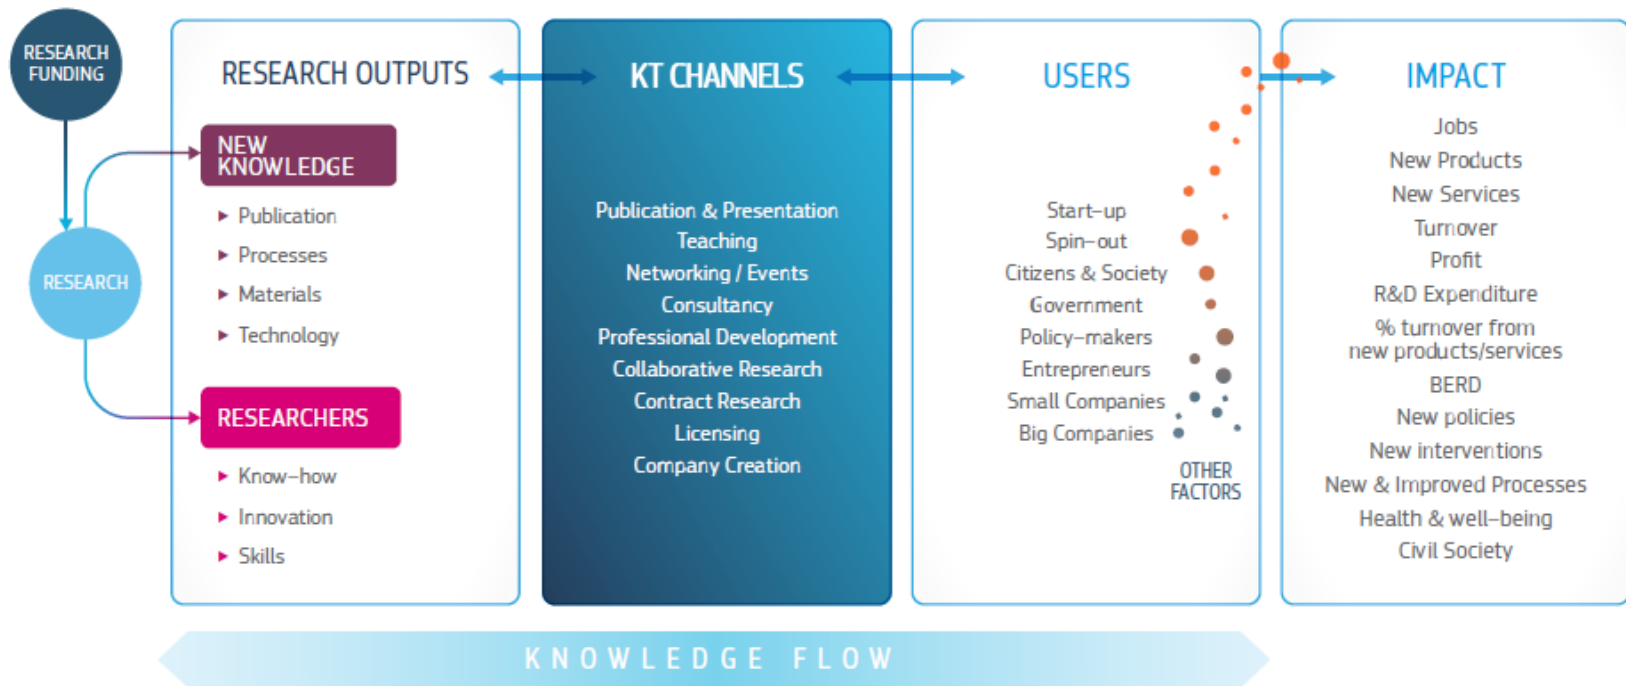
RESEARCH FUNDING

RESEARCH

RESEARCH OUTPUTS

NEW KNOWLEDGE

▸ Publication
▸ Processes
▸ Materials
▸ Technology

RESEARCHERS

▸ Know-how
▸ Innovation
▸ Skills

KT CHANNELS

Publication & Presentation
Teaching
Networking / Events
Consultancy
Professional Development
Collaborative Research
Contract Research
Licensing
Company Creation

USERS

Start-up
Spin-out
Citizens & Society
Government
Policy-makers
Entrepreneurs
Small Companies
Big Companies

OTHER FACTORS

IMPACT

Jobs
New Products
New Services
Turnover
Profit
R&D Expenditure
% turnover from new products/services
BERD
New policies
New interventions
New & Improved Processes
Health & well-being
Civil Society

KNOWLEDGE FLOW